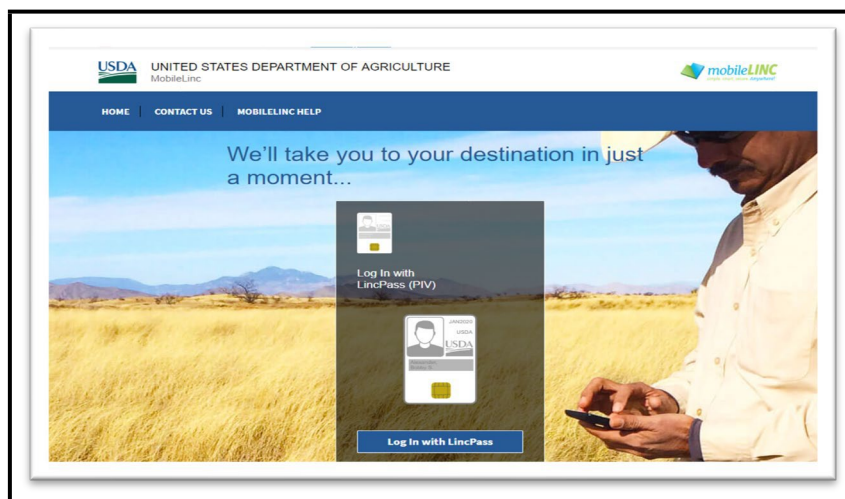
USDA UNITED STATES DEPARTMENT OF AGRICULTURE
MobileLinc

mobileLINC

HOME | CONTACT US | MOBILELINC HELP

We'll take you to your destination in just a moment...

Log In with LincPass (PIV)

USDA

Log In with LincPass